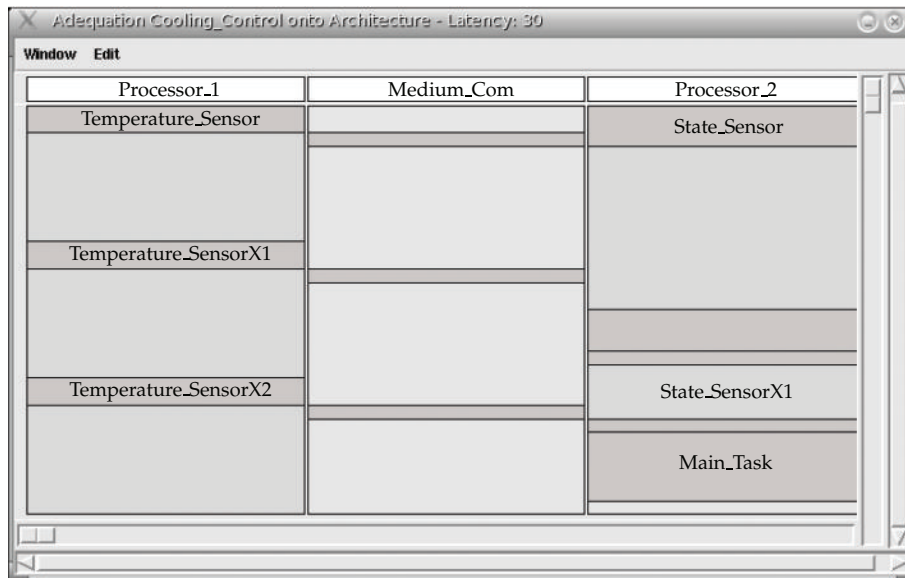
Adequation Cooling_Control onto Architecture - Latency: 30

Window Edit

Processor_1

Medium_Com

Processor_2

Temperature_Sensor

State_Sensor

Temperature_SensorX1

Temperature_SensorX2

State_SensorX1

Main_Task